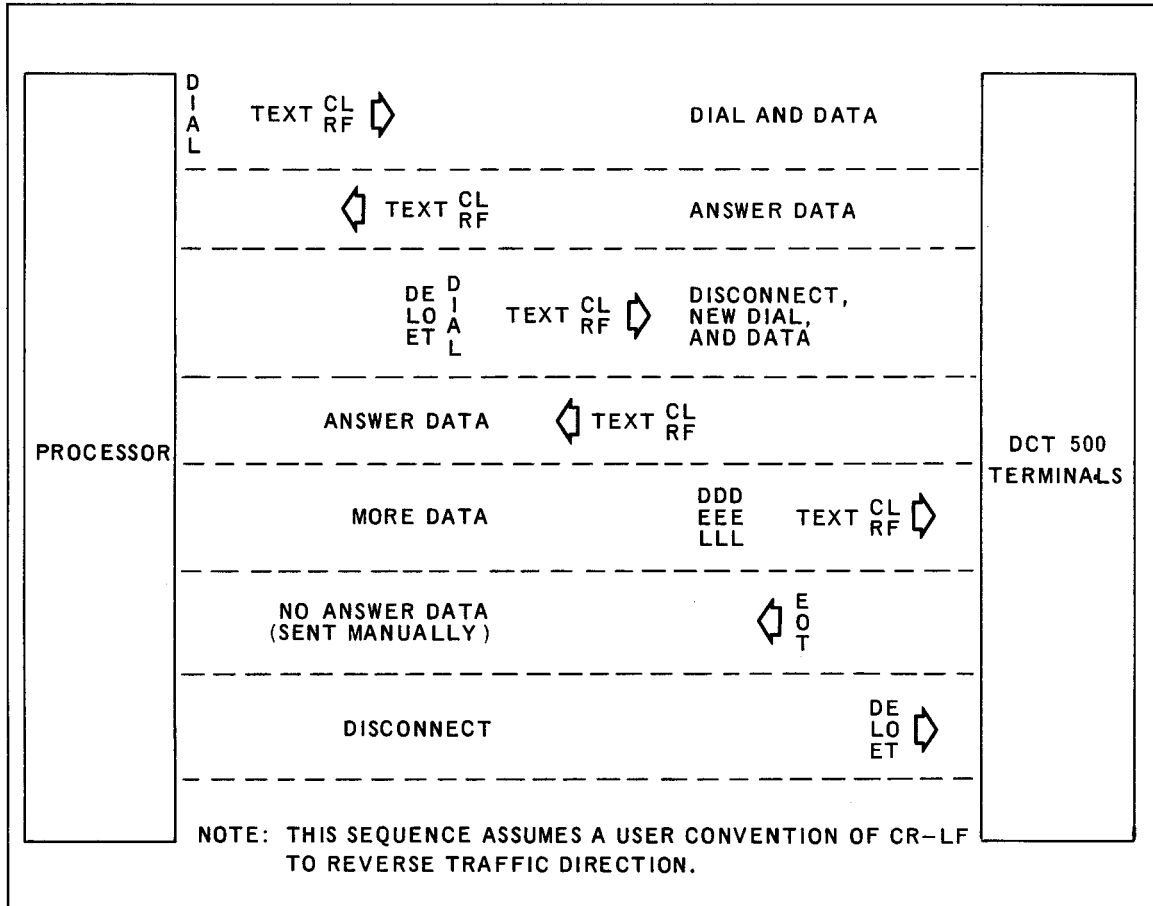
PROCESSOR

D
I
A
L

TEXT CL RF

DIAL AND DATA

TEXT CL RF

ANSWER DATA

DE LO ET

D
I
A
L

TEXT CL RF

DISCONNECT, NEW DIAL, AND DATA

ANSWER DATA

TEXT CL RF

MORE DATA

DDD
EEE
LLL

TEXT CL RF

NO ANSWER DATA (SENT MANUALLY)

E
O
T

DISCONNECT

DE LO ET

DCT 500 TERMINALS

NOTE: THIS SEQUENCE ASSUMES A USER CONVENTION OF CR–LF TO REVERSE TRAFFIC DIRECTION.